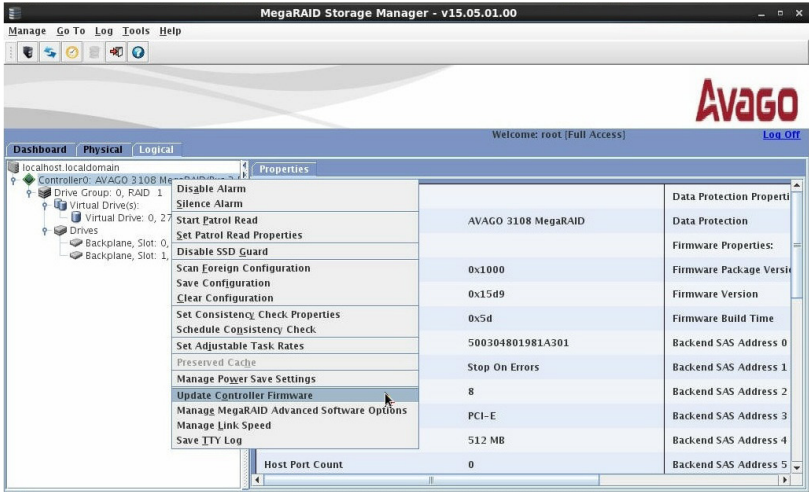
MegaRAID Storage Manager - v15.05.01.00

Manage Go To Log Tools Help

AVAGO

Welcome: root [Full Access]

Log Off

Dashboard Physical Logical

localhost.localdomain
Controller0: AVAGO 3108 MegaRAID(Bus 2,
Drive Group: 0, RAID 1
Virtual Drive(s):
Virtual Drive: 0, 27
Drives
Backplane, Slot: 0,
Backplane, Slot: 1,

Properties

Disable Alarm
Silence Alarm
Start Patrol Read
Set Patrol Read Properties
Disable SSD Guard
Scan Foreign Configuration
Save Configuration
Clear Configuration
Set Consistency Check Properties
Schedule Consistency Check
Set Adjustable Task Rates
Preserved Cache
Manage Power Save Settings
Update Controller Firmware
Manage MegaRAID Advanced Software Options
Manage Link Speed
Save TTY Log

| | | |
|---|---|---|
| | | Data Protection Properti |
| | AVAGO 3108 MegaRAID | Data Protection |
| | | Firmware Properties: |
| | 0x1000 | Firmware Package Versi |
| | 0x15d9 | Firmware Version |
| | 0x5d | Firmware Build Time |
| | 500304801981A301 | Backend SAS Address 0 |
| | Stop On Errors | Backend SAS Address 1 |
| | 8 | Backend SAS Address 2 |
| | PCI-E | Backend SAS Address 3 |
| | 512 MB | Backend SAS Address 4 |
| Host Port Count | 0 | Backend SAS Address 5 |